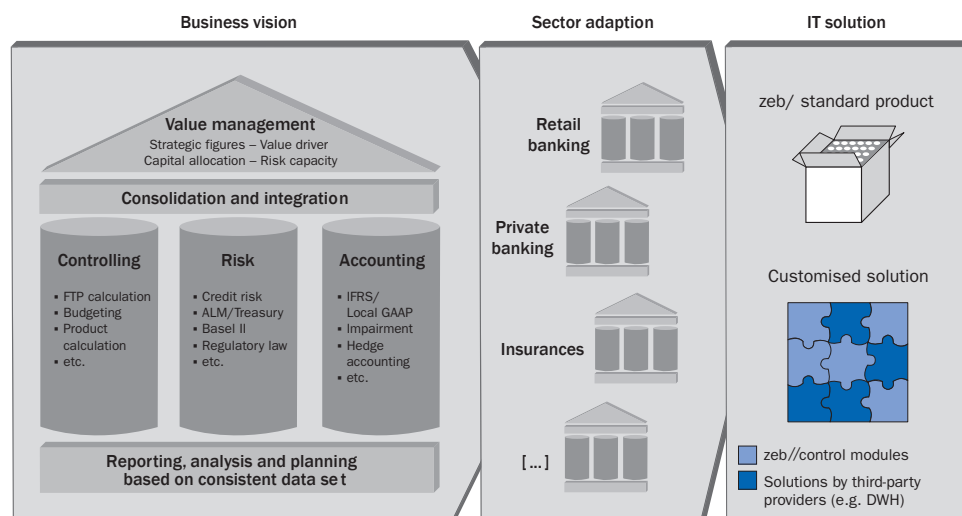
Business vision

Sector adaption

IT solution

Value management
Strategic figures – Value driver
Capital allocation – Risk capacity

Consolidation and integration

Controlling
▪ FTP calculation
▪ Budgeting
▪ Product calculation
▪ etc.

Risk
▪ Credit risk
▪ ALM/Treasury
▪ Basel II
▪ Regulatory law
▪ etc.

Accounting
▪ IFRS/ Local GAAP
▪ Impairment
▪ Hedge accounting
▪ etc.

Reporting, analysis and planning based on consistent data set

Retail banking

Private banking

Insurances

[...]

zeb/ standard product

Customised solution

zeb//control modules

Solutions by third-party providers (e.g. DWH)